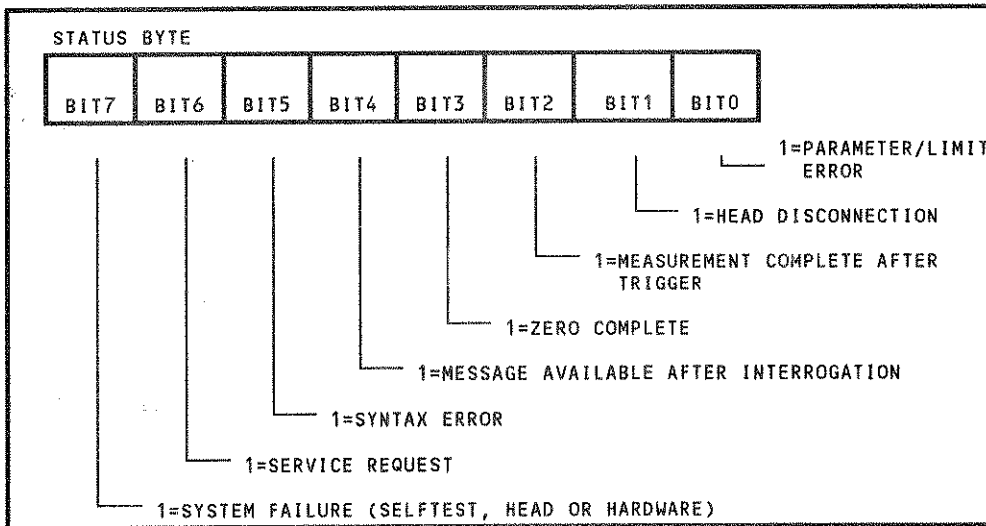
STATUS BYTE

| BIT7 | BIT6 | BIT5 | BIT4 | BIT3 | BIT2 | BIT1 | BIT0 |
|---|---|---|---|---|---|---|---|

1=PARAMETER/LIMIT ERROR

1=HEAD DISCONNECTION

1=MEASUREMENT COMPLETE AFTER TRIGGER

1=ZERO COMPLETE

1=MESSAGE AVAILABLE AFTER INTERROGATION

1=SYNTAX ERROR

1=SERVICE REQUEST

1=SYSTEM FAILURE (SELFTEST, HEAD OR HARDWARE)